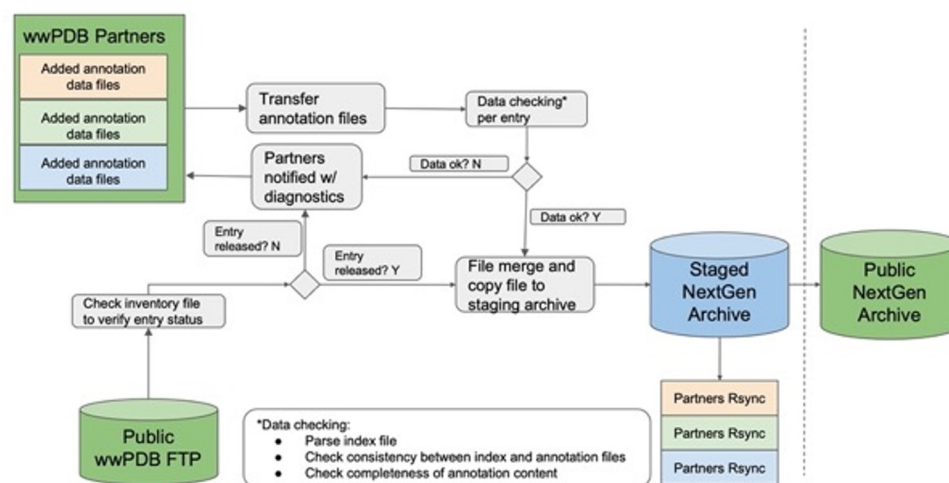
wwPDB Partners

Added annotation data files

Added annotation data files

Added annotation data files

Transfer annotation files

Data checking* per entry

Partners notified w/ diagnostics

Data ok? N

Data ok? Y

Entry released? N

Entry released? Y

Check inventory file to verify entry status

File merge and copy file to staging archive

Staged NextGen Archive

Public NextGen Archive

Public wwPDB FTP

*Data checking:
• Parse index file
• Check consistency between index and annotation files
• Check completeness of annotation content

Partners Rsync

Partners Rsync

Partners Rsync